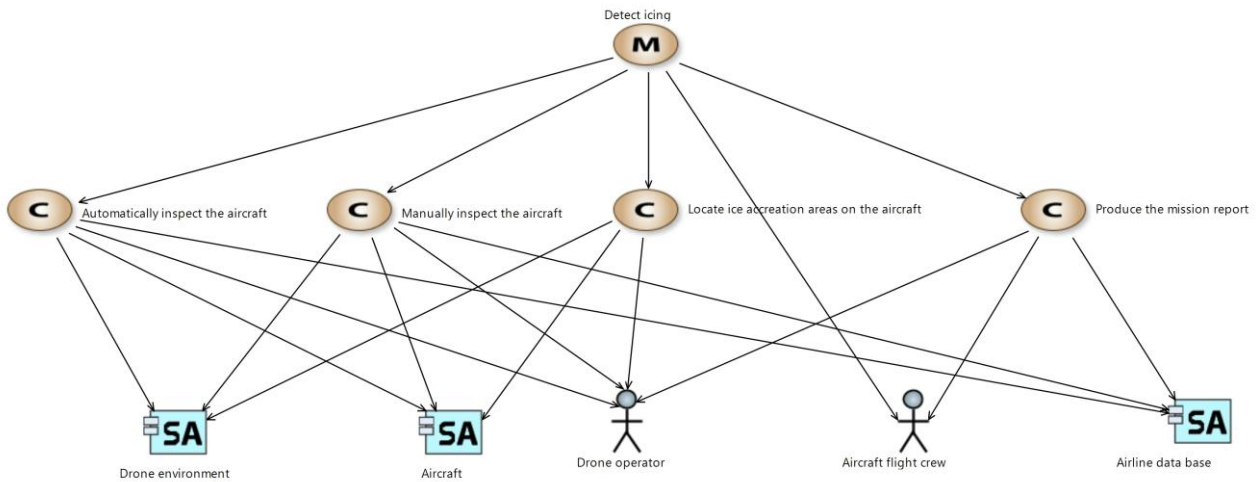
Detect icing

M

C Automatically inspect the aircraft

C Manually inspect the aircraft

C Locate ice accreation areas on the aircraft

C Produce the mission report

SA

Drone environment

SA

Aircraft

Drone operator

Aircraft flight crew

SA

Airline data base